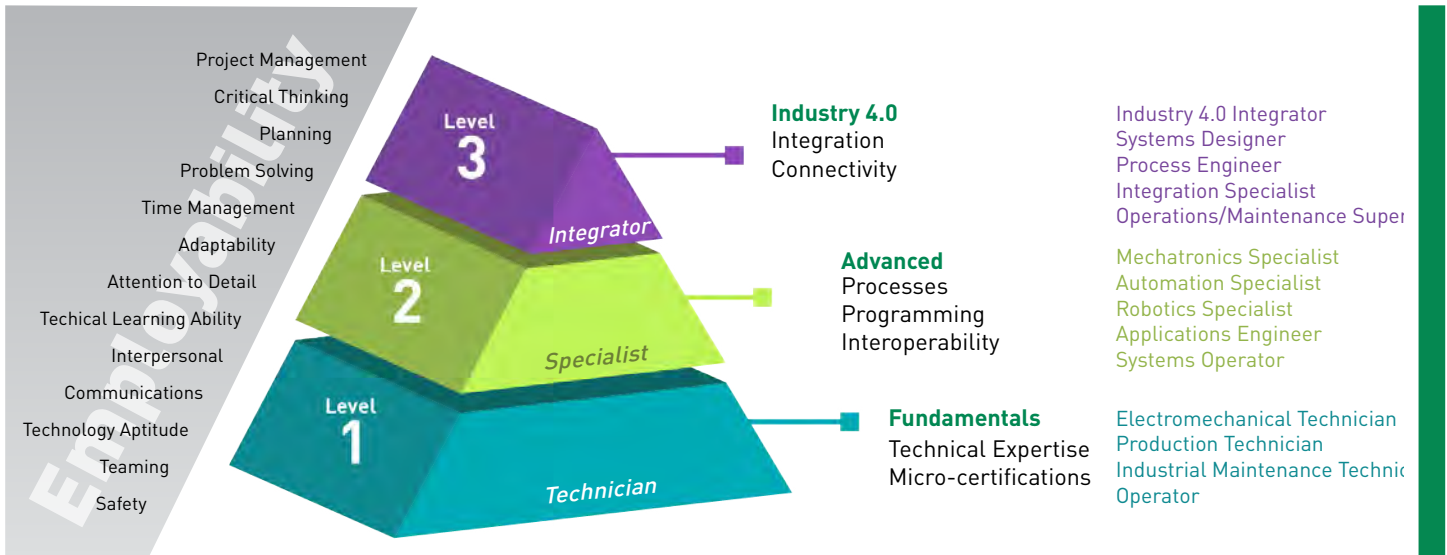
Employability

Project Management
Critical Thinking
Planning
Problem Solving
Time Management
Adaptability
Attention to Detail
Techical Learning Ability
Interpersonal
Communications
Technology Aptitude
Teaming
Safety

Level 3
Integrator

Level 2
Specialist

Level 1
Technician

Industry 4.0
Integration
Connectivity

Industry 4.0 Integrator
Systems Designer
Process Engineer
Integration Specialist
Operations/Maintenance Super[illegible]

Advanced
Processes
Programming
Interoperability

Mechatronics Specialist
Automation Specialist
Robotics Specialist
Applications Engineer
Systems Operator

Fundamentals
Technical Expertise
Micro-certifications

Electromechanical Technician
Production Technician
Industrial Maintenance Technic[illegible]
Operator